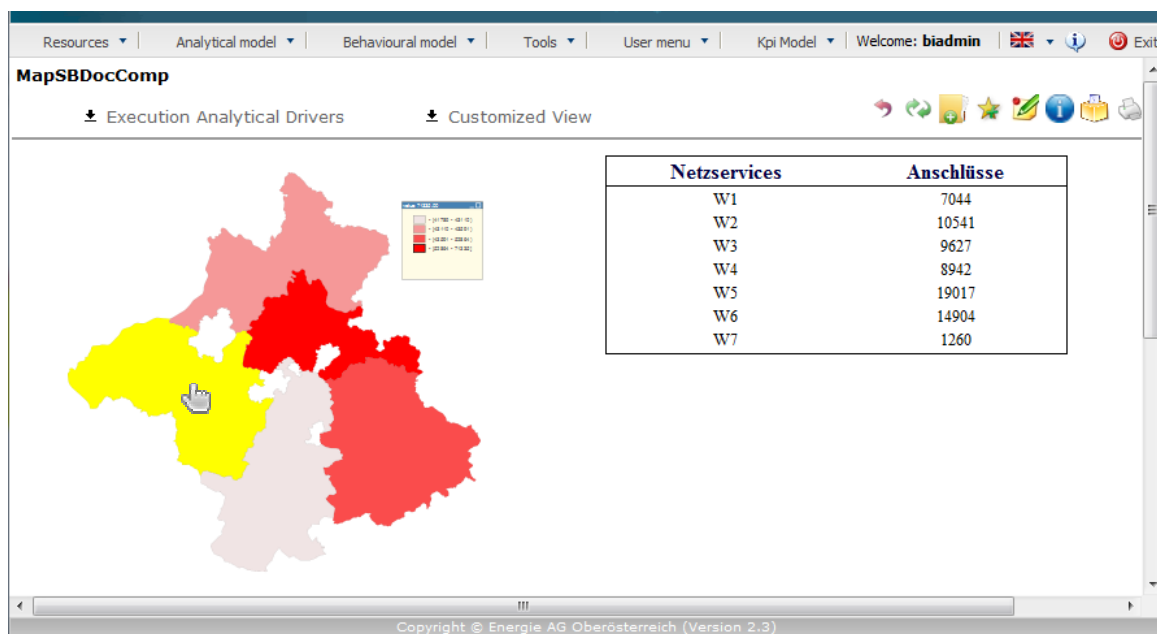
Resources ▼ | Analytical model ▼ | Behavioural model ▼ | Tools ▼ | User menu ▼ | Kpi Model ▼ | Welcome: **biadmin** | Exit

**MapSBDocComp**

Execution Analytical Drivers    Customized View

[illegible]

| Netzservices | Anschlüsse |
|---|---|
| W1 | 7044 |
| W2 | 10541 |
| W3 | 9627 |
| W4 | 8942 |
| W5 | 19017 |
| W6 | 14904 |
| W7 | 1260 |

Copyright © Energie AG Oberösterreich (Version 2.3)